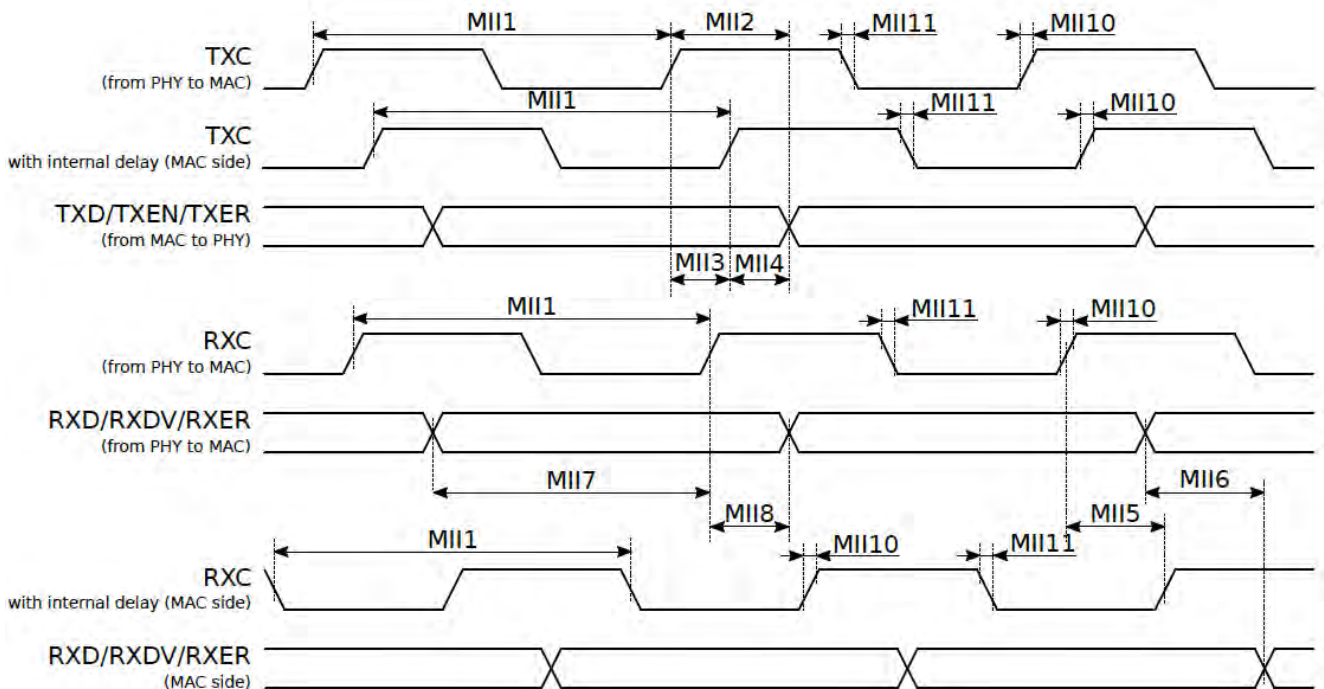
MII1
MII2
MII11
MII10
TXC
(from PHY to MAC)
MII1
MII11
MII10
TXC
with internal delay (MAC side)
TXD/TXEN/TXER
(from MAC to PHY)
MII3
MII4
MII1
MII11
MII10
RXC
(from PHY to MAC)
RXD/RXDV/RXER
(from PHY to MAC)
MII7
MII6
MII8
MII5
MII1
MII10
MII11
RXC
with internal delay (MAC side)
RXD/RXDV/RXER
(MAC side)